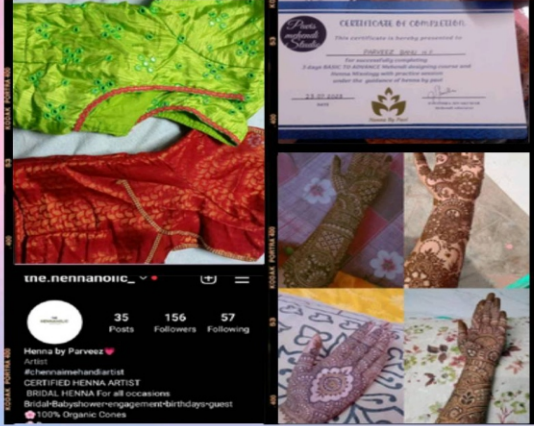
KODAK PORTRA 400

Paris mehendi Studio

CERTIFICATE OF COMPLETION

This certificate is hereby presented to

PARVEEZ BANU H.S

for successfully completing 7 days BASIC TO ADVANCE Mehendi designing course and Henna Mixology with practice session under the guidance of henna by pari

23.07.2020

Henna By Pari

the.hennaholic_

35 Posts

156 Followers

57 Following

Henna by Parveez

Artist

#chennaimehandiartist

CERTIFIED HENNA ARTIST

BRIDAL HENNA For all occasions

Bridal•Babyshower•engagement•birthdays•guest

100% Organic Cones